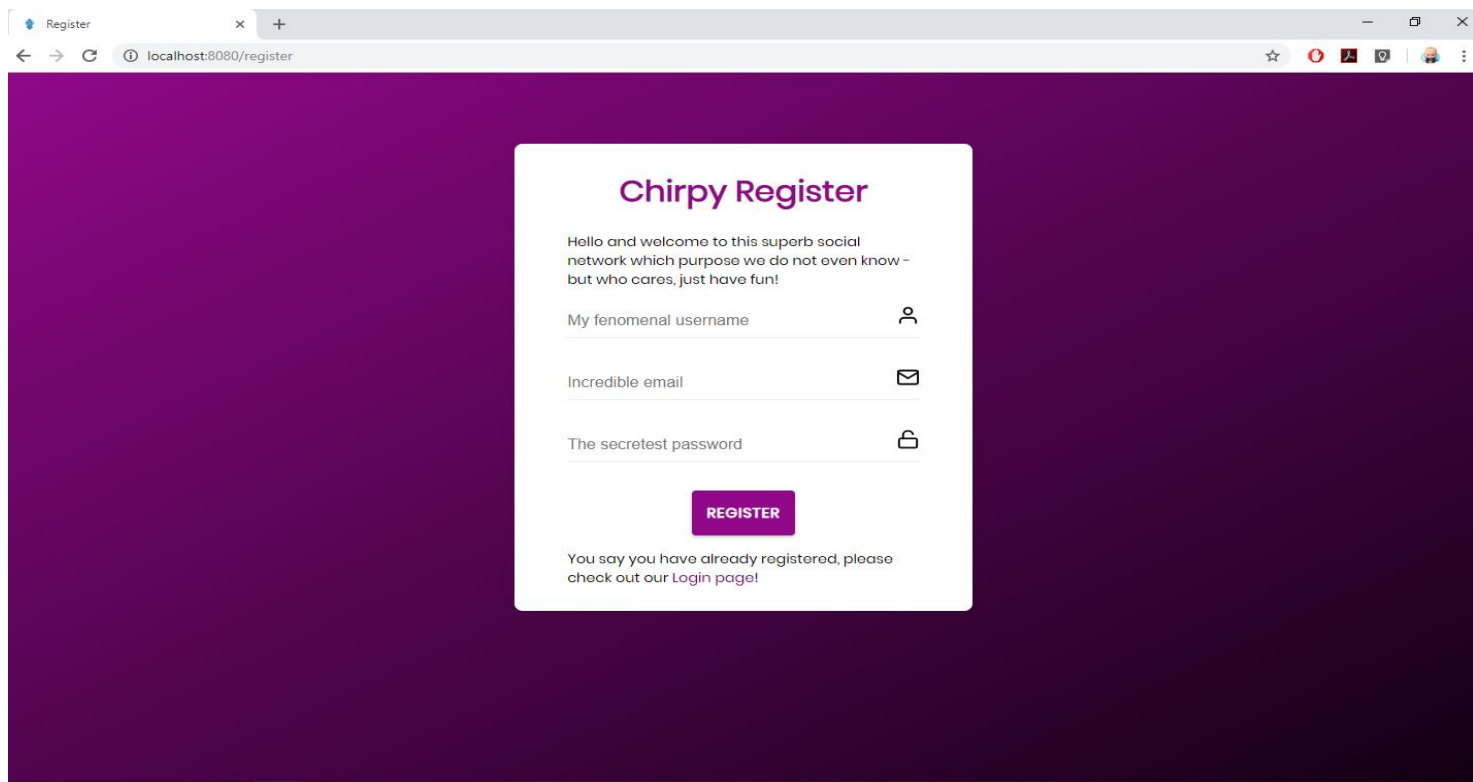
Register
×
+
localhost:8080/register

Chirpy Register

Hello and welcome to this superb social network which purpose we do not even know - but who cares, just have fun!

My fenomenal username

Incredible email

The secretest password

REGISTER

You say you have already registered, please check out our Login page!